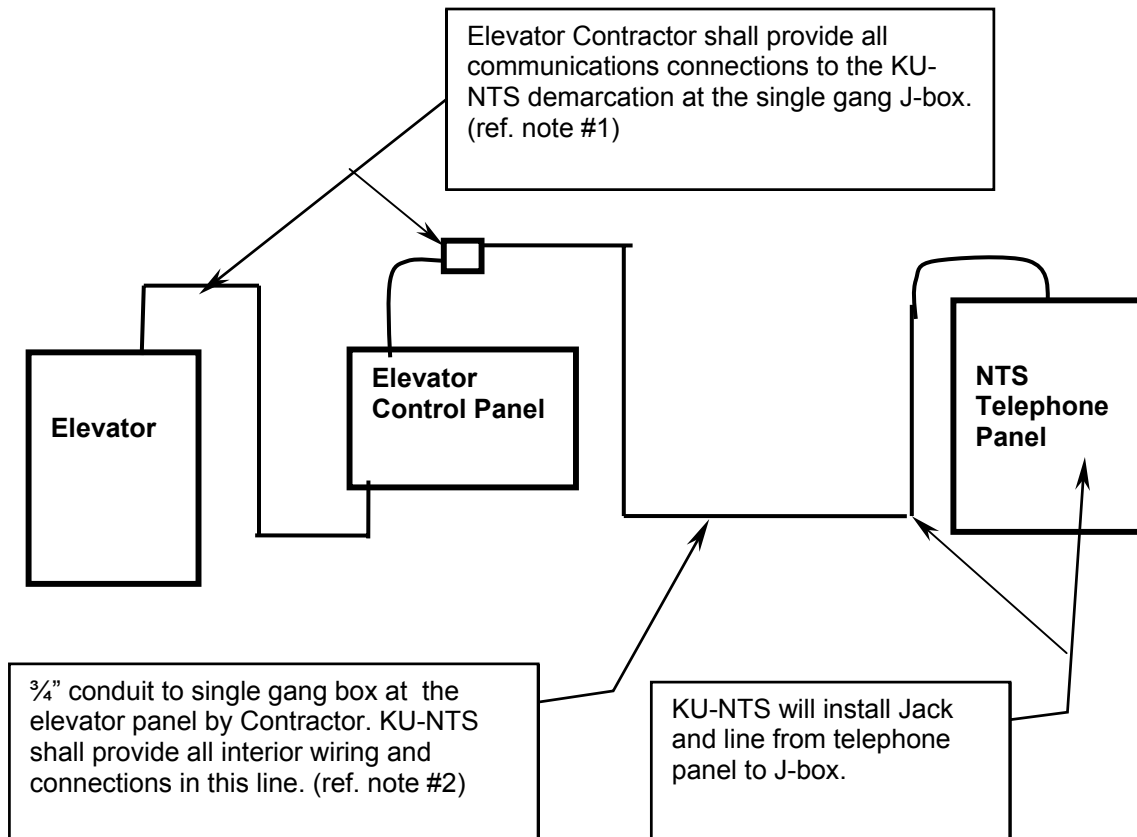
Elevator Contractor shall provide all communications connections to the KU-NTS demarcation at the single gang J-box. (ref. note #1)

Elevator

Elevator Control Panel

NTS Telephone Panel

¾" conduit to single gang box at the elevator panel by Contractor. KU-NTS shall provide all interior wiring and connections in this line. (ref. note #2)

KU-NTS will install Jack and line from telephone panel to J-box.